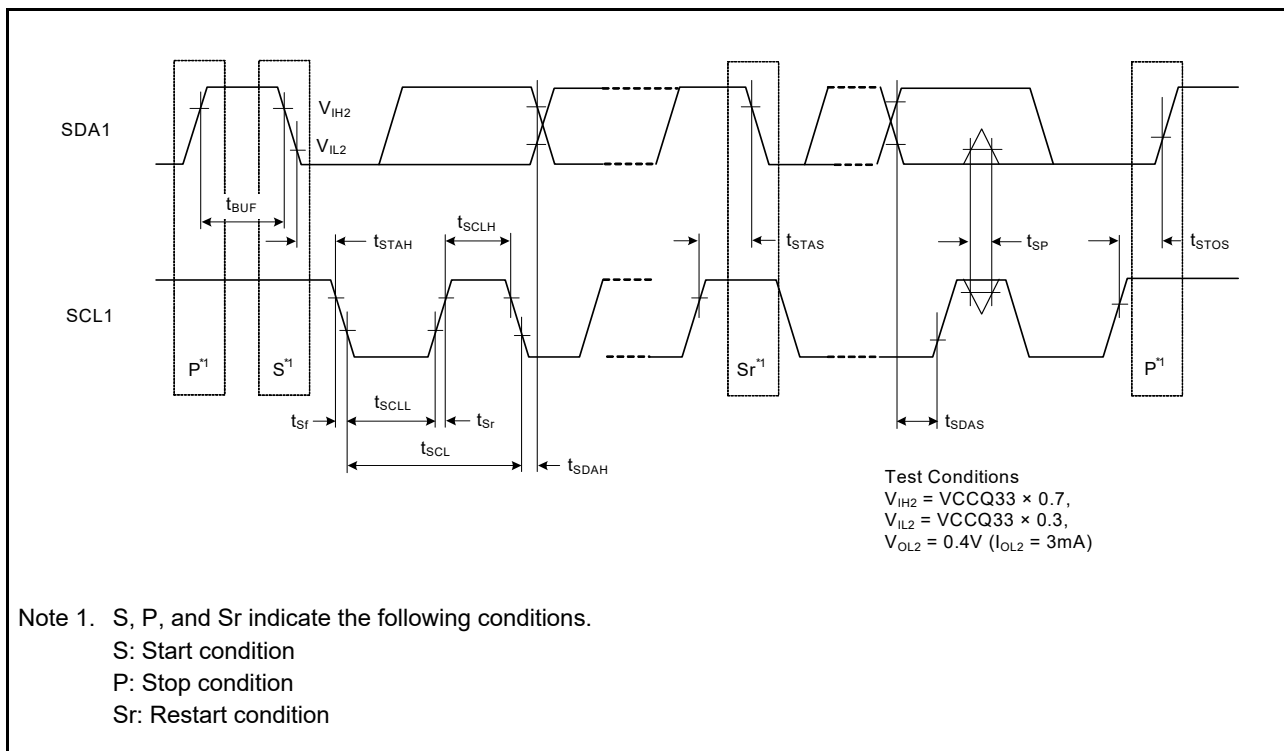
SDA1

$V_{IH2}$

$V_{IL2}$

$t_{BUF}$

$t_{STAH}$

$t_{SCLH}$

$t_{STAS}$

$t_{SP}$

$t_{STOS}$

SCL1

$P^{*1}$

$S^{*1}$

$Sr^{*1}$

$P^{*1}$

$t_{Sf}$

$t_{SCLL}$

$t_{Sr}$

$t_{SCL}$

$t_{SDAH}$

$t_{SDAS}$

Test Conditions
$V_{IH2}$ = VCCQ33 × 0.7,
$V_{IL2}$ = VCCQ33 × 0.3,
$V_{OL2}$ = 0.4V ($I_{OL2}$ = 3mA)

Note 1. S, P, and Sr indicate the following conditions.
S: Start condition
P: Stop condition
Sr: Restart condition